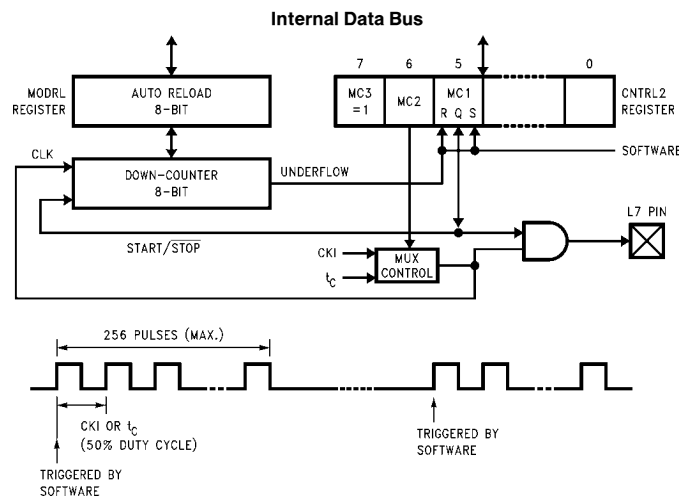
Internal Data Bus

7 6 5 0

MODRL REGISTER

AUTO RELOAD 8-BIT

MC3 =1

MC2

MC1 R Q S

CNTRL2 REGISTER

CLK

DOWN-COUNTER 8-BIT

UNDERFLOW

SOFTWARE

L7 PIN

START/$\overline{STOP}$

CKI

$t_C$

MUX CONTROL

256 PULSES (MAX.)

CKI OR $t_C$ (50% DUTY CYCLE)

TRIGGERED BY SOFTWARE

TRIGGERED BY SOFTWARE